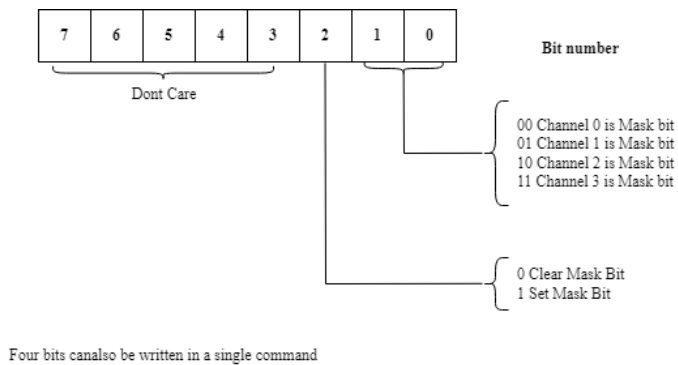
| 7 | 6 | 5 | 4 | 3 | 2 | 1 | 0 |
|---|---|---|---|---|---|---|---|

Bit number

Dont Care

00 Channel 0 is Mask bit
01 Channel 1 is Mask bit
10 Channel 2 is Mask bit
11 Channel 3 is Mask bit

0 Clear Mask Bit
1 Set Mask Bit

Four bits canalso be written in a single command